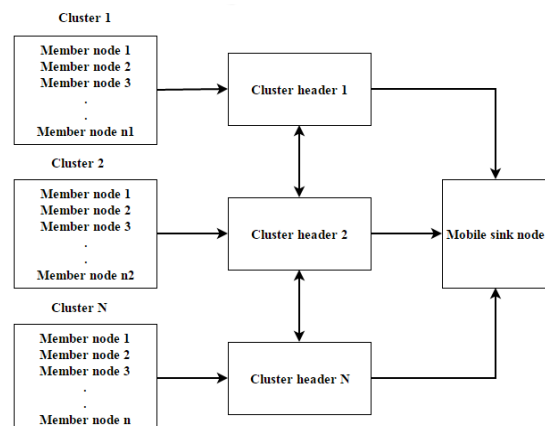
Cluster 1

Member node 1
Member node 2
Member node 3
.
.
Member node n1

Cluster header 1

Cluster 2

Member node 1
Member node 2
Member node 3
.
.
Member node n2

Cluster header 2

Mobile sink node

Cluster N

Member node 1
Member node 2
Member node 3
.
.
Member node n

Cluster header N